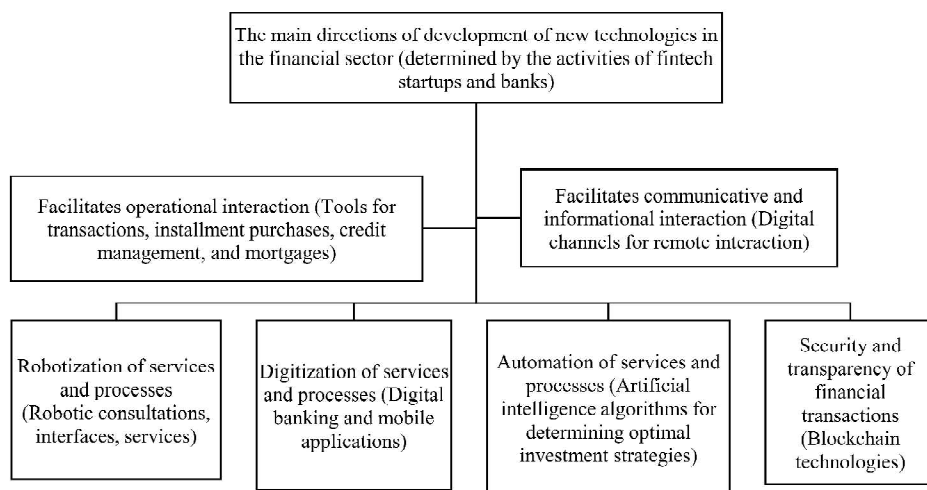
The main directions of development of new technologies in the financial sector (determined by the activities of fintech startups and banks)

Facilitates operational interaction (Tools for transactions, installment purchases, credit management, and mortgages)

Facilitates communicative and informational interaction (Digital channels for remote interaction)

Robotization of services and processes (Robotic consultations, interfaces, services)

Digitization of services and processes (Digital banking and mobile applications)

Automation of services and processes (Artificial intelligence algorithms for determining optimal investment strategies)

Security and transparency of financial transactions (Blockchain technologies)